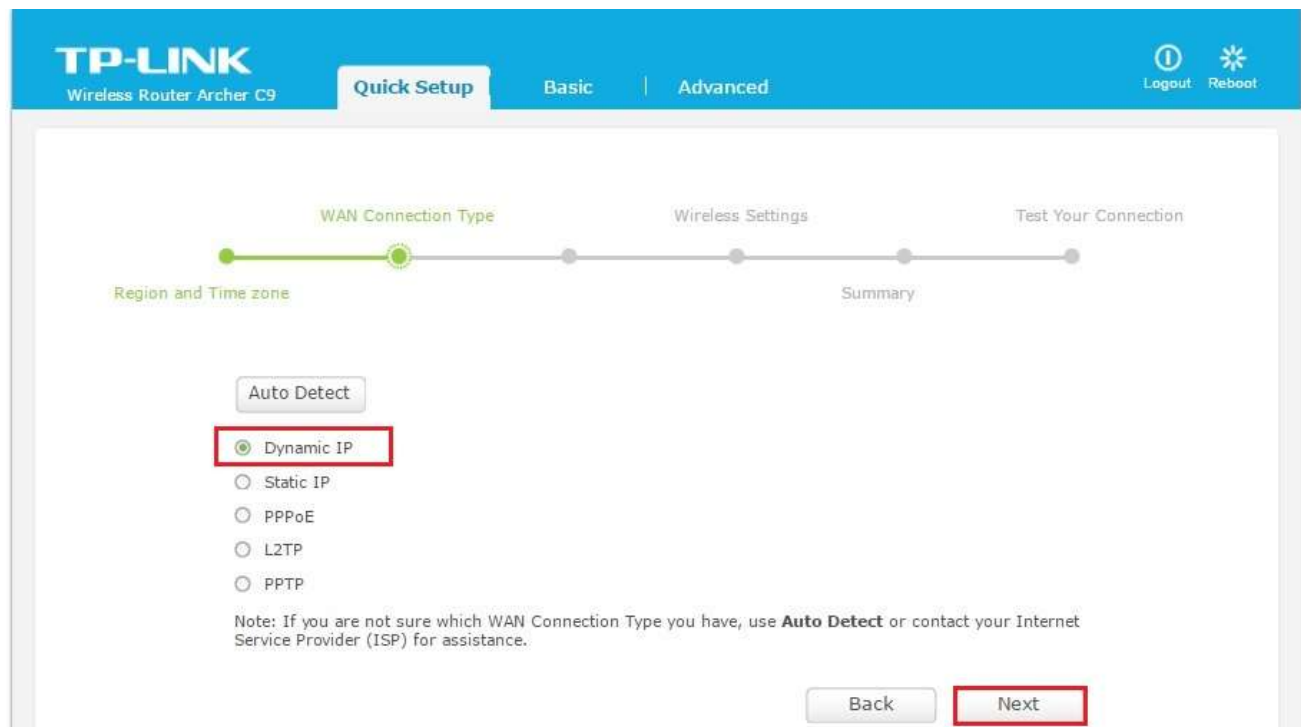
TP-LINK
Wireless Router Archer C9

Quick Setup

Basic | Advanced

Logout Reboot

WAN Connection Type

Wireless Settings

Test Your Connection

Region and Time zone

Summary

Auto Detect

Dynamic IP

Static IP

PPPoE

L2TP

PPTP

Note: If you are not sure which WAN Connection Type you have, use **Auto Detect** or contact your Internet Service Provider (ISP) for assistance.

Back

Next